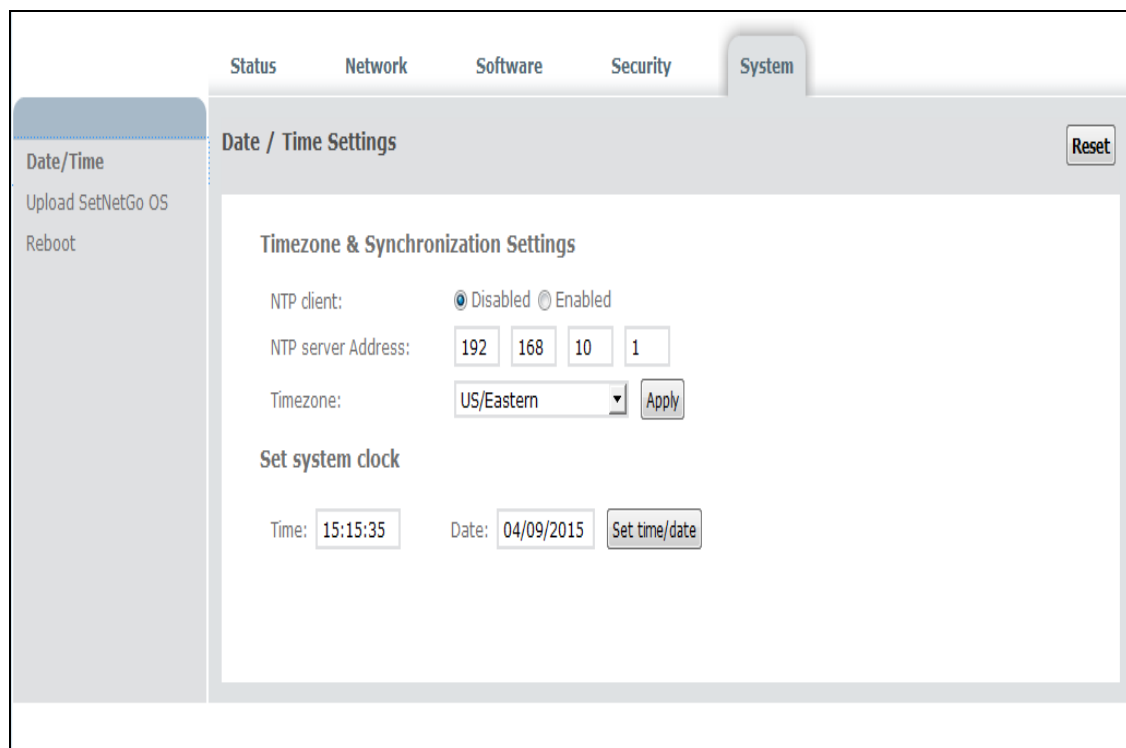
Status Network Software Security System

Date/Time
Upload SetNetGo OS
Reboot

Date / Time Settings

Reset

Timezone & Synchronization Settings

NTP client: Disabled Enabled

NTP server Address: 192 168 10 1

Timezone: US/Eastern Apply

Set system clock

Time: 15:15:35 Date: 04/09/2015 Set time/date